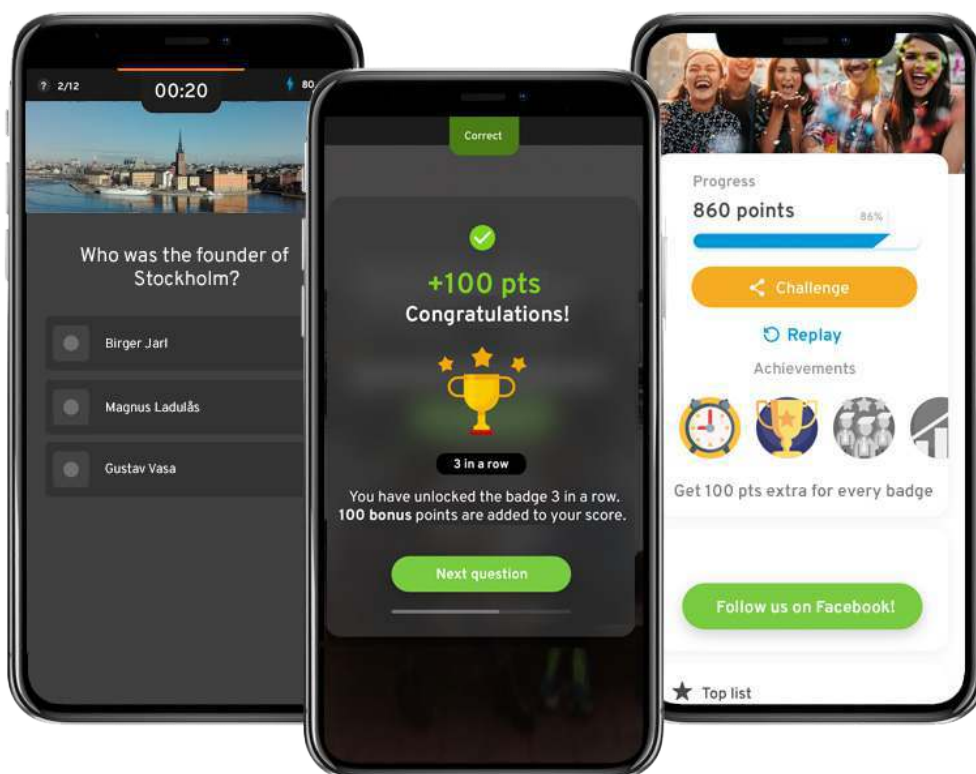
? 2/12
00:20
80

Who was the founder of Stockholm?

Birger Jarl

Magnus Ladulås

Gustav Vasa

Correct

+100 pts
Congratulations!

3 in a row

You have unlocked the badge 3 in a row. **100 bonus** points are added to your score.

Next question

Progress
860 points
86%

Challenge

Replay

Achievements

Get 100 pts extra for every badge

Follow us on Facebook!

Top list